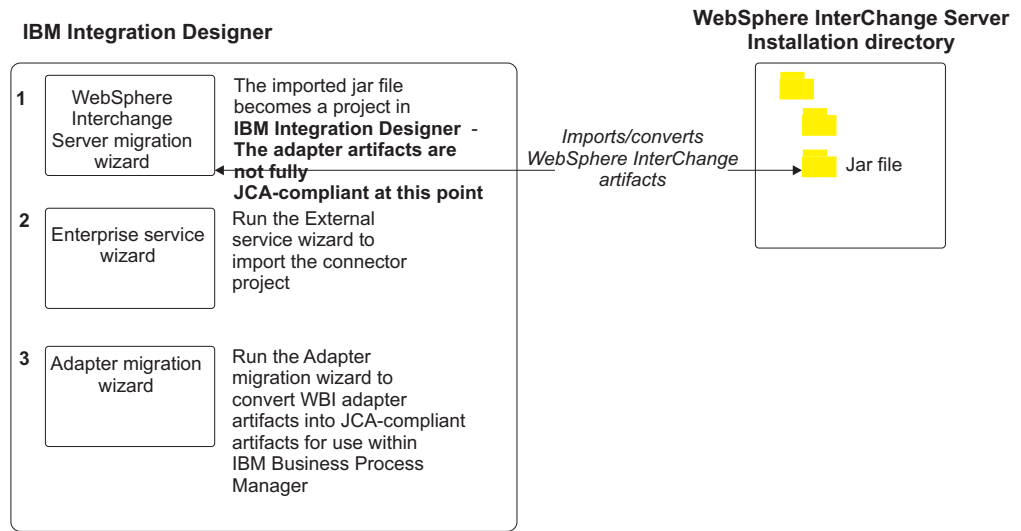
IBM Integration Designer

WebSphere InterChange Server Installation directory

1

WebSphere Interchange Server migration wizard

The imported jar file becomes a project in **IBM Integration Designer** - **The adapter artifacts are not fully JCA-compliant at this point**

Imports/converts WebSphere InterChange artifacts

Jar file

2

Enterprise service wizard

Run the External service wizard to import the connector project

3

Adapter migration wizard

Run the Adapter migration wizard to convert WBI adapter artifacts into JCA-compliant artifacts for use within IBM Business Process Manager